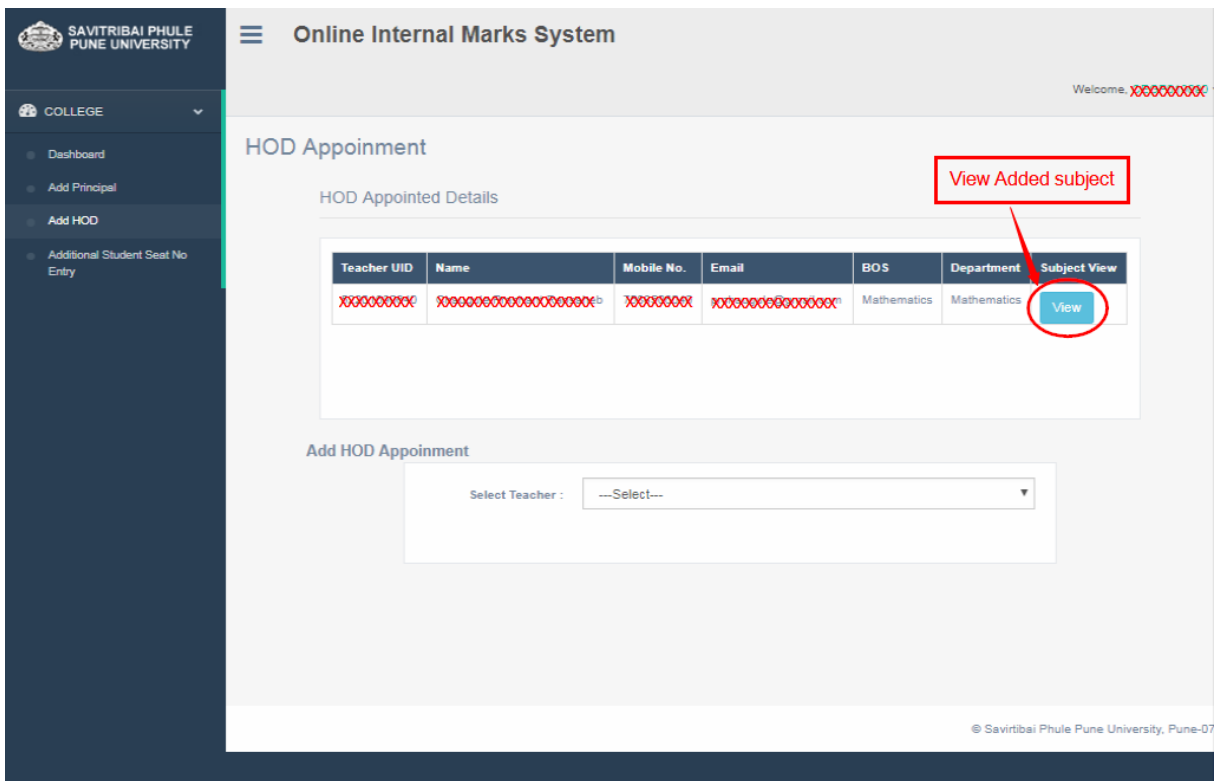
SAVITRIBAI PHULE PUNE UNIVERSITY

Online Internal Marks System

Welcome, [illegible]

COLLEGE

Dashboard

Add Principal

Add HOD

Additional Student Seat No Entry

HOD Appoinment

HOD Appointed Details

View Added subject

| Teacher UID | Name | Mobile No. | Email | BOS | Department | Subject View |
|---|---|---|---|---|---|---|
| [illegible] | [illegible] | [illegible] | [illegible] | Mathematics | Mathematics | View |

Add HOD Appoinment

Select Teacher : ---Select---

© Savitribai Phule Pune University, Pune-07